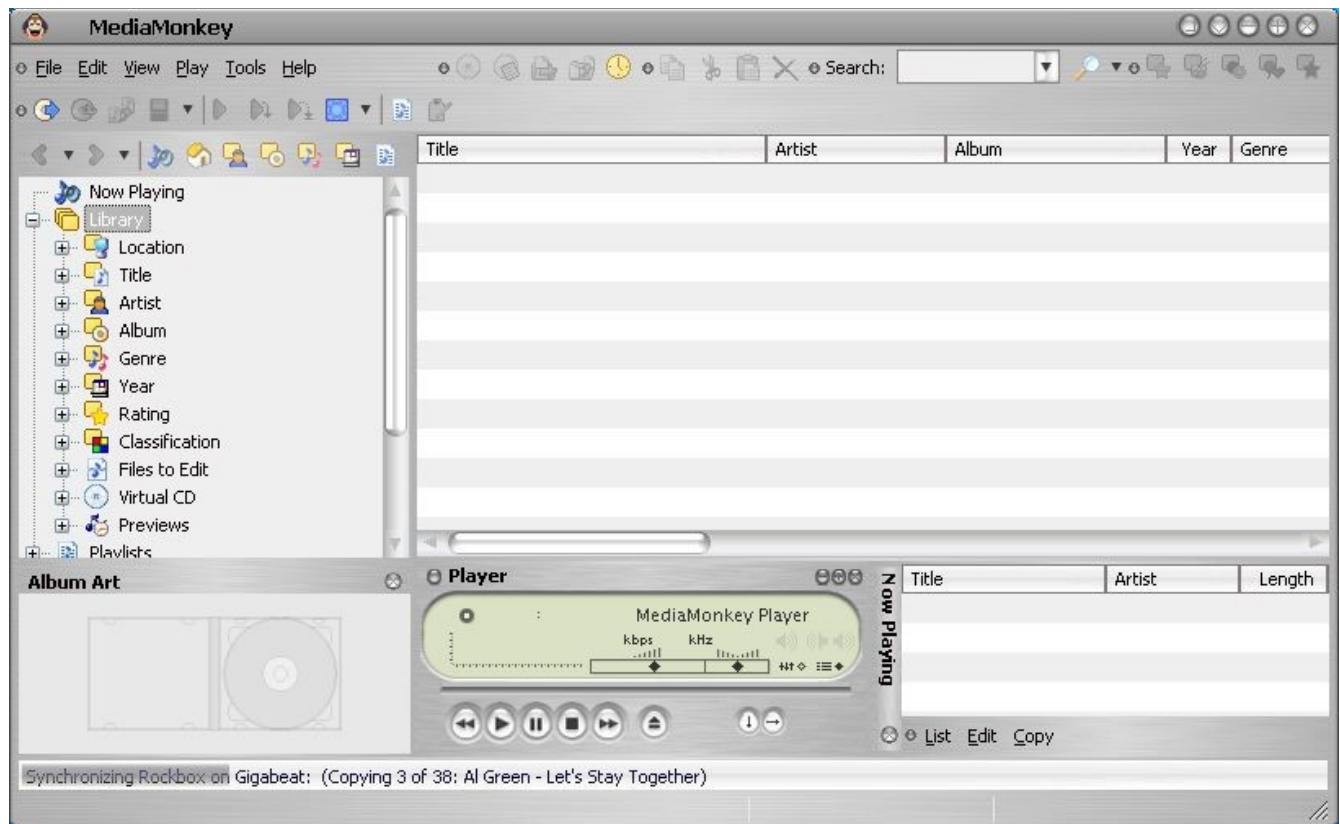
MediaMonkey

File Edit View Play Tools Help

Search:

Title | Artist | Album | Year | Genre

Now Playing
Library
Location
Title
Artist
Album
Genre
Year
Rating
Classification
Files to Edit
Virtual CD
Previews
Playlists

Album Art

Player

MediaMonkey Player
kbps kHz

Now Playing

Title | Artist | Length

List Edit Copy

Synchronizing Rockbox on Gigabeat: (Copying 3 of 38: Al Green - Let's Stay Together)